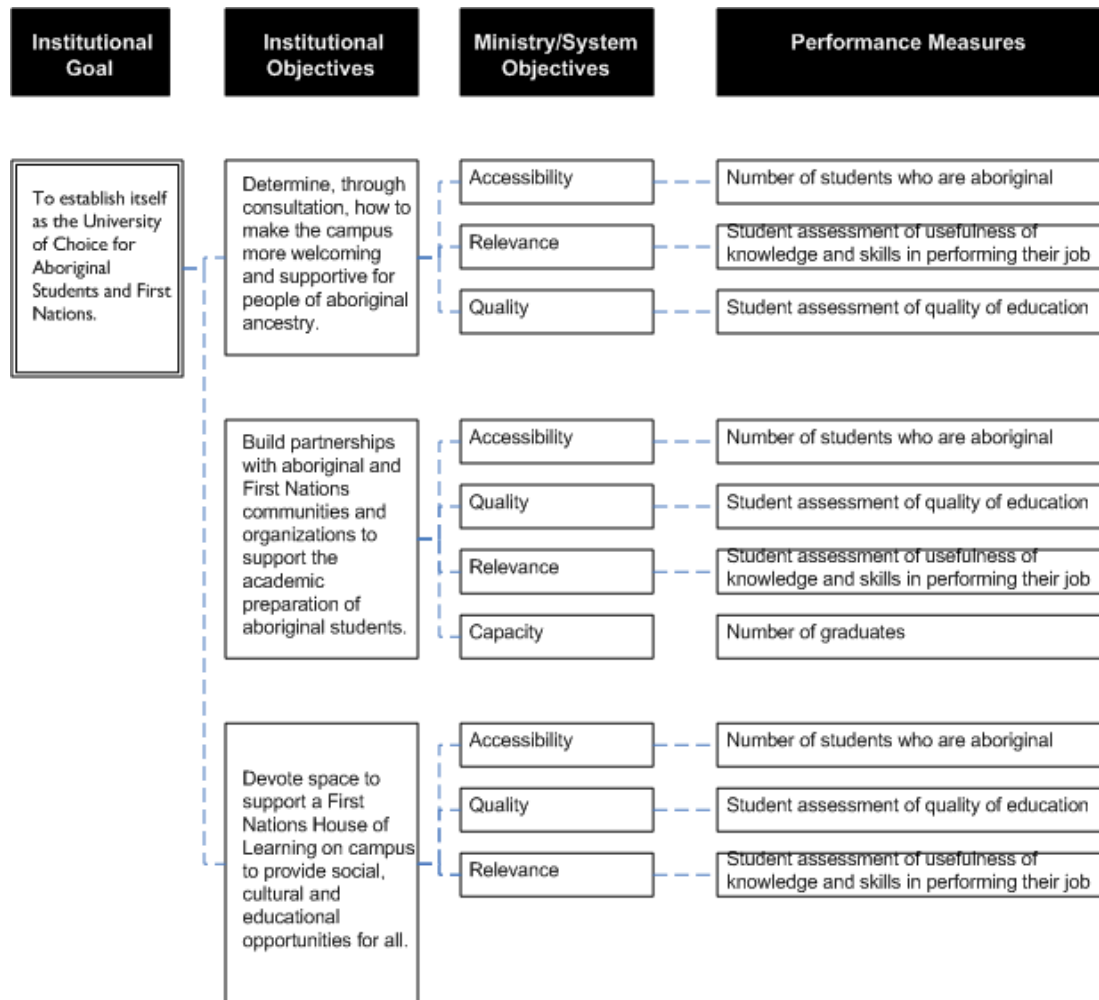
Institutional Goal

Institutional Objectives

Ministry/System Objectives

Performance Measures

To establish itself as the University of Choice for Aboriginal Students and First Nations.

Determine, through consultation, how to make the campus more welcoming and supportive for people of aboriginal ancestry.

Accessibility

Number of students who are aboriginal

Relevance

Student assessment of usefulness of knowledge and skills in performing their job

Quality

Student assessment of quality of education

Build partnerships with aboriginal and First Nations communities and organizations to support the academic preparation of aboriginal students.

Accessibility

Number of students who are aboriginal

Quality

Student assessment of quality of education

Relevance

Student assessment of usefulness of knowledge and skills in performing their job

Capacity

Number of graduates

Devote space to support a First Nations House of Learning on campus to provide social, cultural and educational opportunities for all.

Accessibility

Number of students who are aboriginal

Quality

Student assessment of quality of education

Relevance

Student assessment of usefulness of knowledge and skills in performing their job